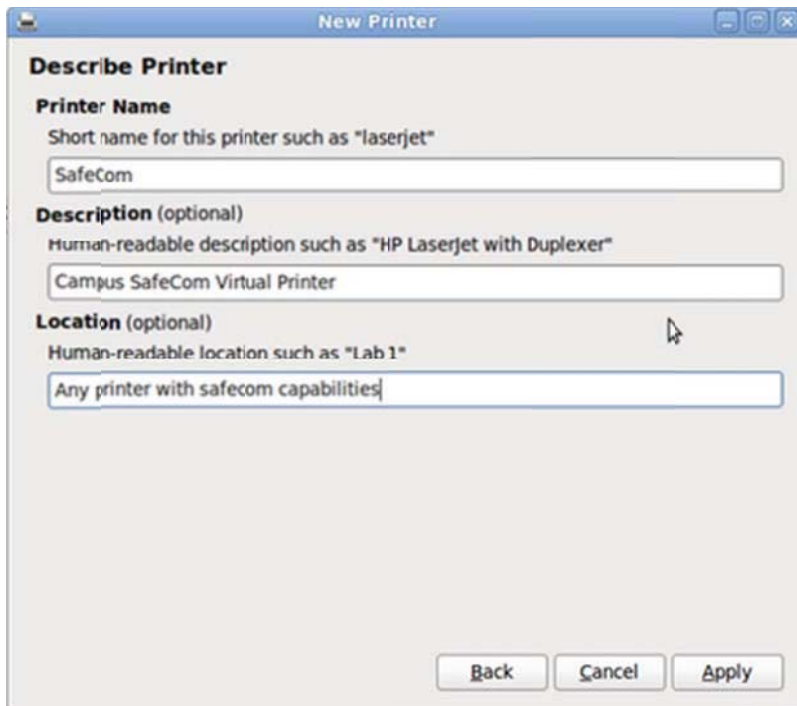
New Printer

Describe Printer

Printer Name

Short name for this printer such as "laserjet"

SafeCom

Description (optional)

Human-readable description such as "HP LaserJet with Duplexer"

Campus SafeCom Virtual Printer

Location (optional)

Human-readable location such as "Lab 1"

Any printer with safecom capabilities

Back Cancel Apply